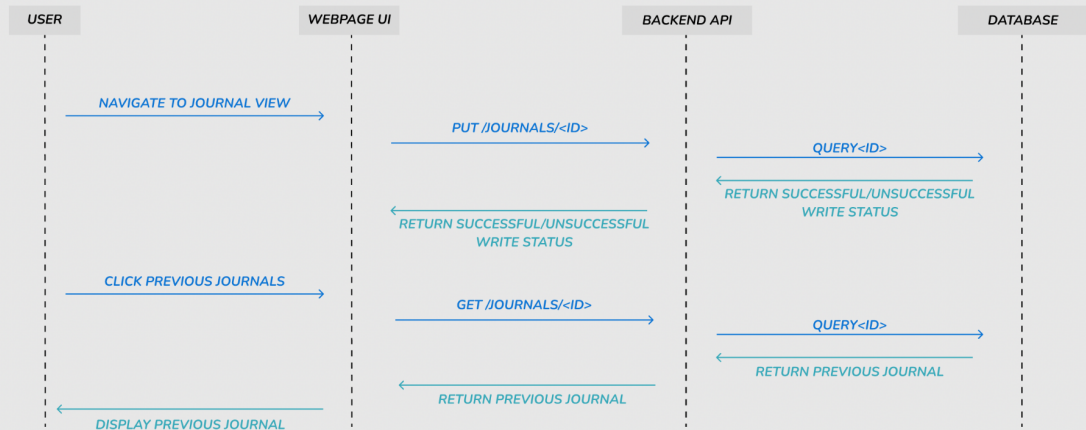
USER

WEBPAGE UI

BACKEND API

DATABASE

NAVIGATE TO JOURNAL VIEW

PUT /JOURNALS/<ID>

QUERY<ID>

RETURN SUCCESSFUL/UNSUCCESSFUL WRITE STATUS

RETURN SUCCESSFUL/UNSUCCESSFUL WRITE STATUS

CLICK PREVIOUS JOURNALS

GET /JOURNALS/<ID>

QUERY<ID>

RETURN PREVIOUS JOURNAL

RETURN PREVIOUS JOURNAL

DISPLAY PREVIOUS JOURNAL